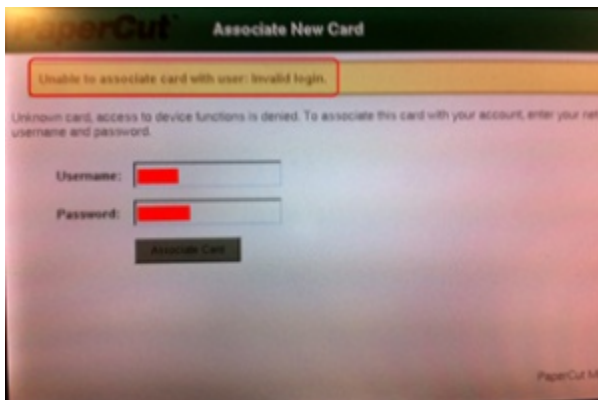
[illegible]perCut Associate New Card

Unable to associate card with user: Invalid login.

Unknown card, access to device functions is denied. To associate this card with your account, enter your net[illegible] username and password.

Username: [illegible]

Password: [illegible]

Associate Card

PaperCut M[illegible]